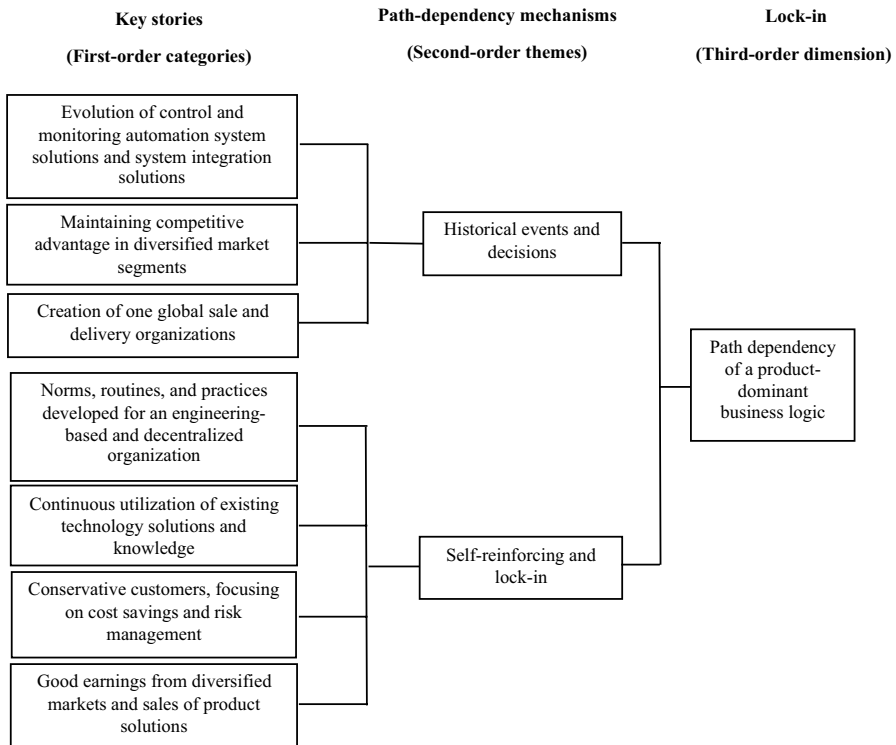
Key stories
(First-order categories)

Path-dependency mechanisms
(Second-order themes)

Lock-in
(Third-order dimension)

Evolution of control and monitoring automation system solutions and system integration solutions

Maintaining competitive advantage in diversified market segments

Creation of one global sale and delivery organizations

Historical events and decisions

Path dependency of a product-dominant business logic

Norms, routines, and practices developed for an engineering-based and decentralized organization

Continuous utilization of existing technology solutions and knowledge

Conservative customers, focusing on cost savings and risk management

Self-reinforcing and lock-in

Good earnings from diversified markets and sales of product solutions